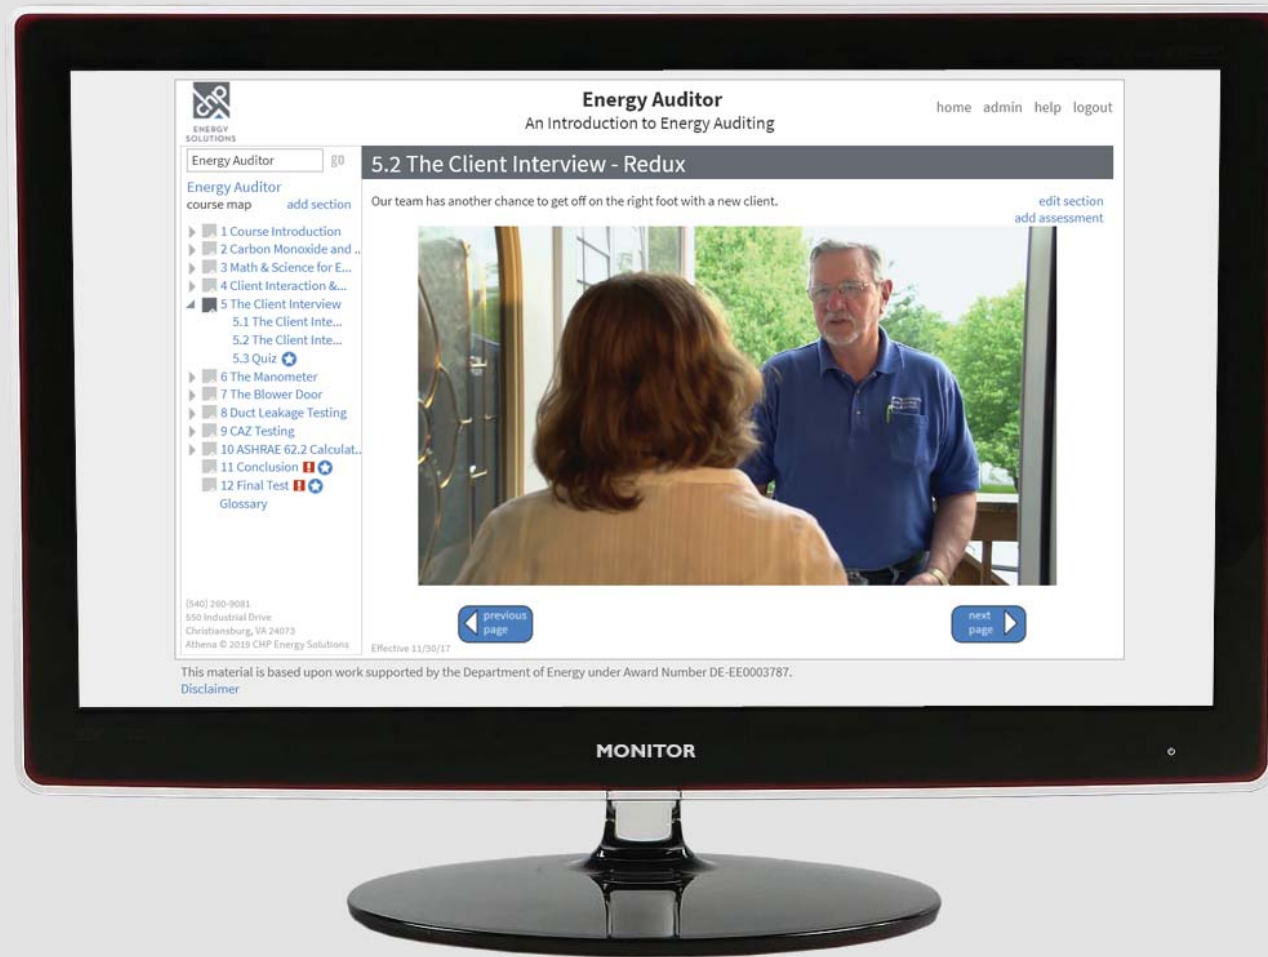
ENERGY SOLUTIONS

Energy Auditor
An Introduction to Energy Auditing

home admin help logout

Energy Auditor go

Energy Auditor
course map add section

1 Course Introduction
2 Carbon Monoxide and ..
3 Math & Science for E...
4 Client Interaction &...
5 The Client Interview
5.1 The Client Inte...
5.2 The Client Inte...
5.3 Quiz
6 The Manometer
7 The Blower Door
8 Duct Leakage Testing
9 CAZ Testing
10 ASHRAE 62.2 Calculat...
11 Conclusion
12 Final Test
Glossary

(540) 260-9081
550 Industrial Drive
Christiansburg, VA 24073
Athena © 2019 CHP Energy Solutions

5.2 The Client Interview - Redux

Our team has another chance to get off on the right foot with a new client.

edit section
add assessment

previous page

next page

Effective 11/30/17

This material is based upon work supported by the Department of Energy under Award Number DE-EE0003787.
Disclaimer

MONITOR